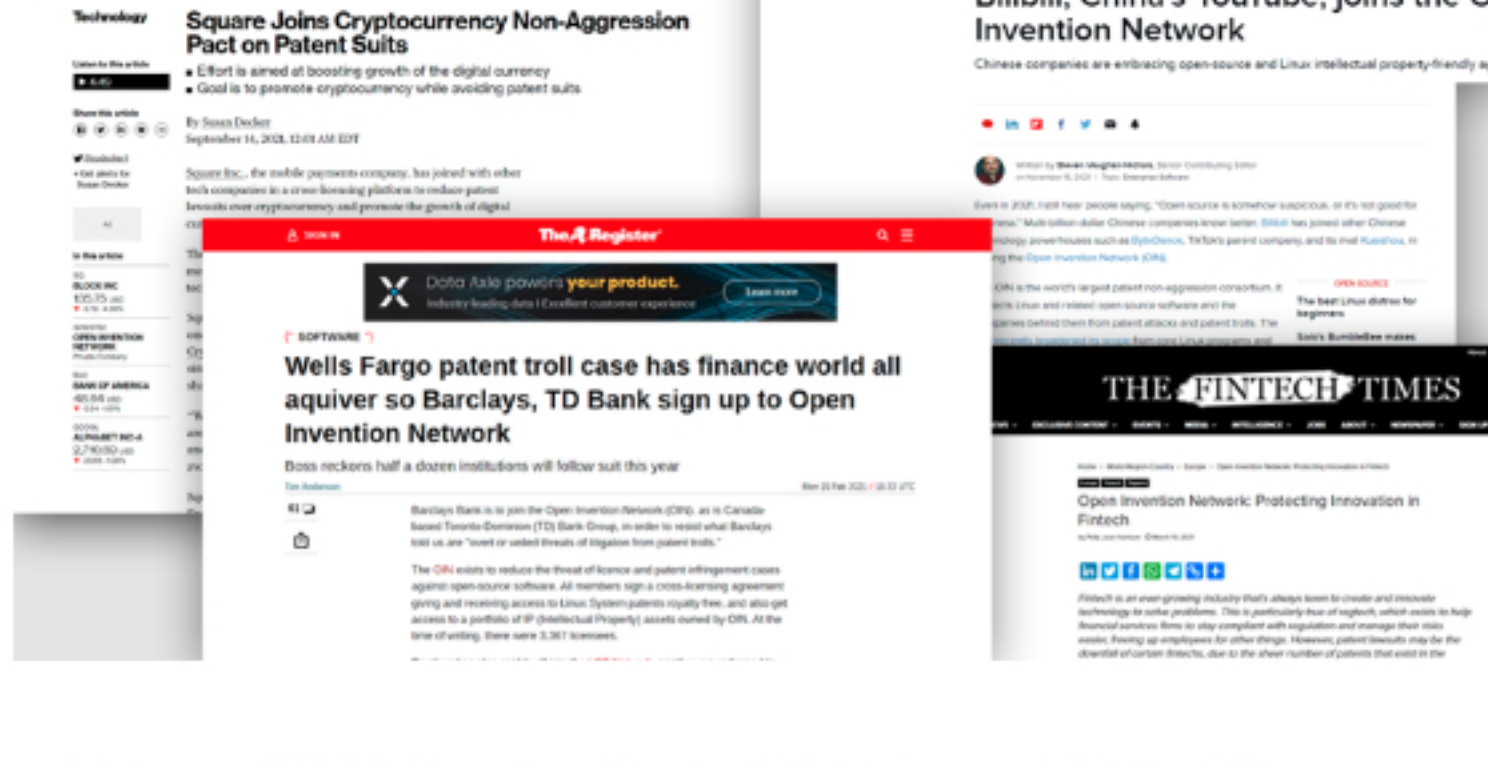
Technology

Square Joins Cryptocurrency Non-Aggression Pact on Patent Suits

▪ Effort is aimed at boosting growth of the digital currency
▪ Goal is to promote cryptocurrency while avoiding patent suits

By Susan Decker
September 14, 2021, 12:01 AM EDT

Square Inc., the mobile payments company, has joined with other tech companies in a cross-licensing platform to reduce patent lawsuits over cryptocurrency and promote the growth of digital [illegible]

In this article
BLOCK INC
OPEN INVENTION NETWORK
BANK OF AMERICA
ALPHABET INC-A

Bilibili, China's YouTube, joins the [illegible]
Invention Network

Chinese companies are embracing open-source and Linux intellectual property-friendly a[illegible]

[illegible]

SIGN IN   The Register

Data Axle powers your product.
Industry leading data | Excellent customer experience
Learn more

SOFTWARE

Wells Fargo patent troll case has finance world all aquiver so Barclays, TD Bank sign up to Open Invention Network

Boss reckons half a dozen institutions will follow suit this year

Tim Anderson   Mon 15 Feb 2021 // 16:33 UTC

Barclays Bank is to join the Open Invention Network (OIN), as is Canada-based Toronto-Dominion (TD) Bank Group, in order to resist what Barclays told us are "overt or veiled threats of litigation from patent trolls."

The OIN exists to reduce the threat of licence and patent infringement cases against open-source software. All members sign a cross-licensing agreement giving and receiving access to Linux System patents royalty free, and also get access to a portfolio of IP (Intellectual Property) assets owned by OIN. At the time of writing, there were 3,367 licensees.

OPEN SOURCE
The best Linux distros for beginners

THE FINTECH TIMES

Open Invention Network: Protecting Innovation in Fintech

Fintech is an ever-growing industry that's always keen to create and innovate technology to solve problems. This is particularly true of regtech, which exists to help financial services firms to stay compliant with regulation and manage their risks easier, freeing up employees for other things. However, patent lawsuits may be the downfall of certain fintechs, due to the sheer number of patents that exist in the